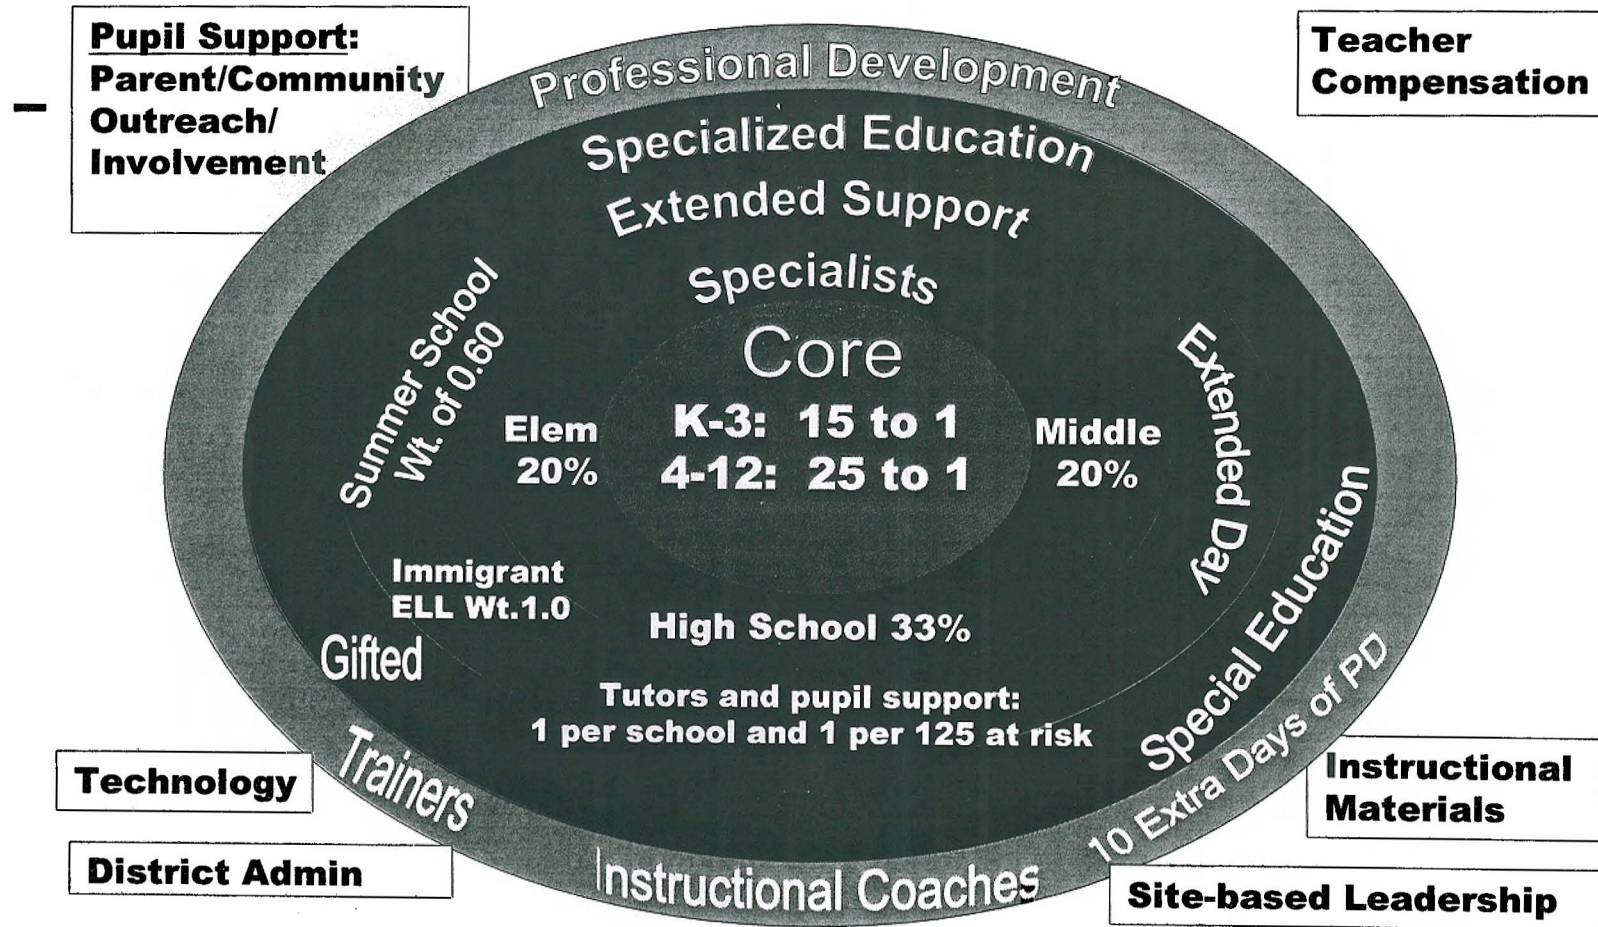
Pupil Support: Parent/Community Outreach/ Involvement

Teacher Compensation

Professional Development

Specialized Education

Extended Support

Specialists

Core

K-3: 15 to 1
4-12: 25 to 1

Summer School Wt. of 0.60

Elem 20%

Middle 20%

Extended Day

Special Education

Immigrant ELL Wt.1.0

High School 33%

Gifted

Tutors and pupil support: 1 per school and 1 per 125 at risk

Trainers

10 Extra Days of PD

Instructional Coaches

Technology

District Admin

Instructional Materials

Site-based Leadership